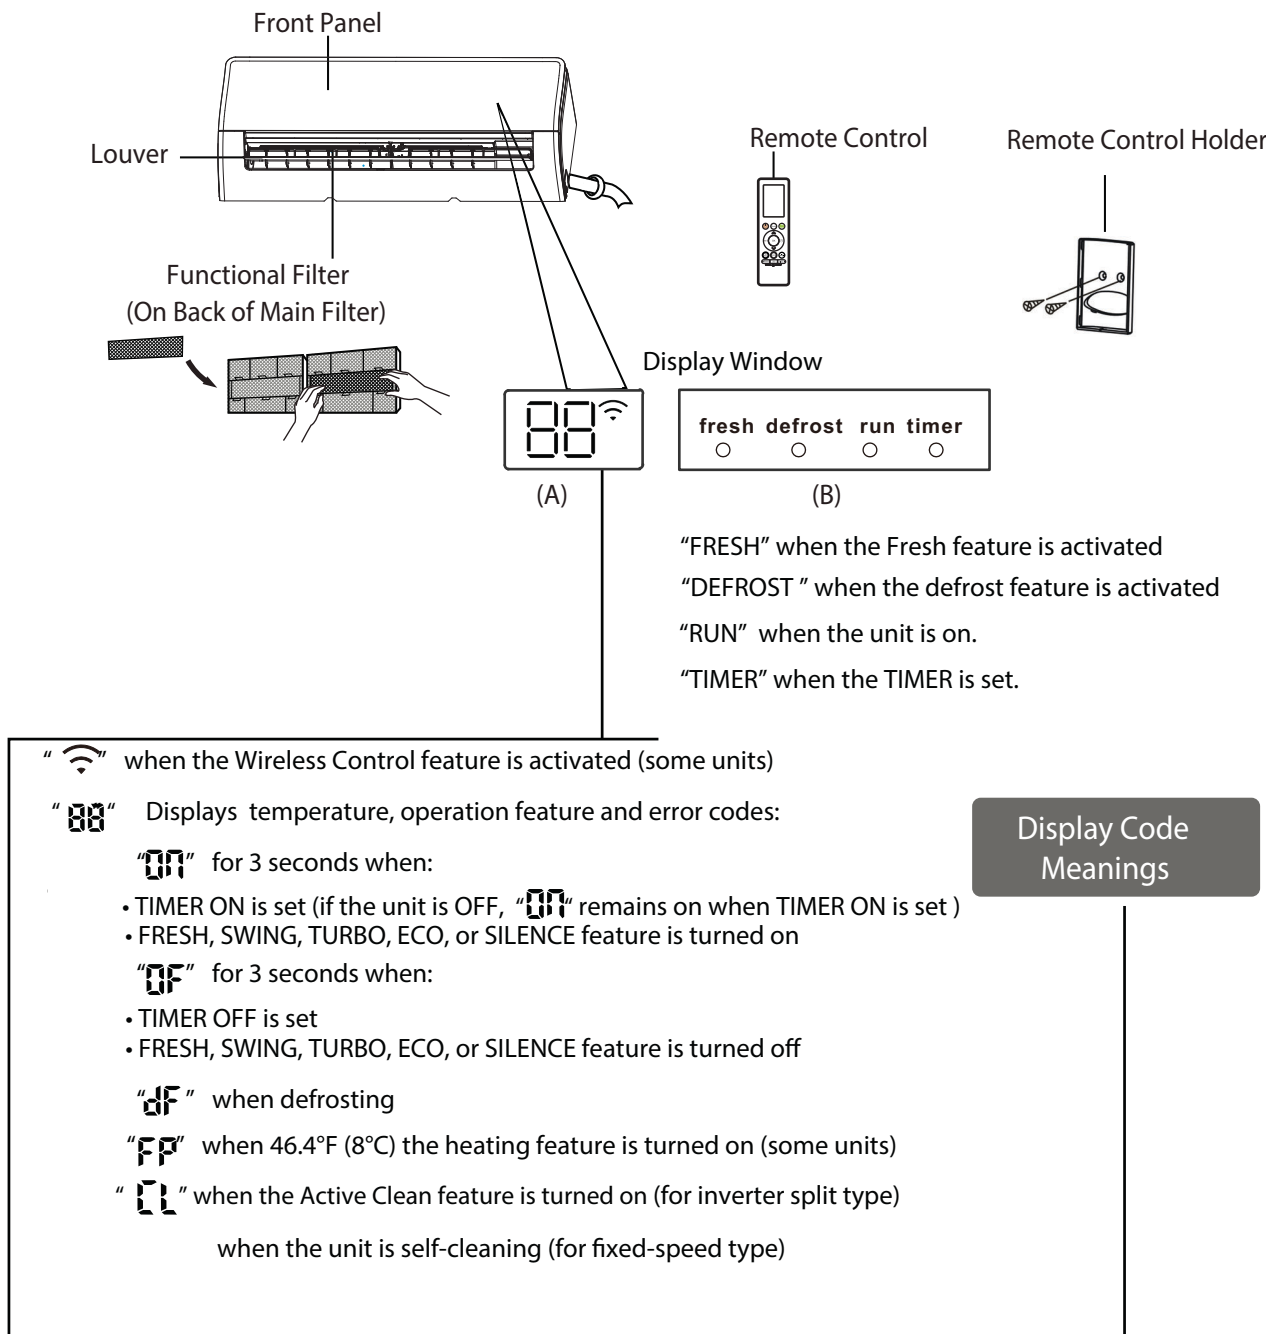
Front Panel

Louver

Remote Control

Remote Control Holder

Functional Filter (On Back of Main Filter)

Display Window

fresh defrost run timer

(A)

(B)

"FRESH" when the Fresh feature is activated

"DEFROST " when the defrost feature is activated

"RUN" when the unit is on.

"TIMER" when the TIMER is set.

" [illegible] " when the Wireless Control feature is activated (some units)

" 88 " Displays temperature, operation feature and error codes:

Display Code Meanings

"On" for 3 seconds when:

• TIMER ON is set (if the unit is OFF, "On" remains on when TIMER ON is set )
• FRESH, SWING, TURBO, ECO, or SILENCE feature is turned on

"OF" for 3 seconds when:

• TIMER OFF is set
• FRESH, SWING, TURBO, ECO, or SILENCE feature is turned off

"dF" when defrosting

"FP" when 46.4°F (8°C) the heating feature is turned on (some units)

" CL " when the Active Clean feature is turned on (for inverter split type)

when the unit is self-cleaning (for fixed-speed type)